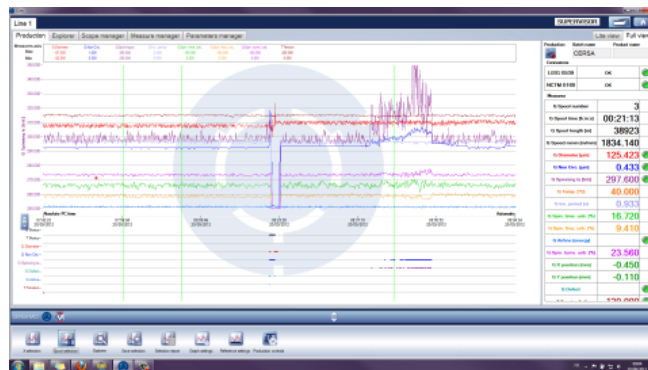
Line 1

SUPERVISOR

Production | Explorer | Scope manager | Measure manager | Parameters manager

Line view | Full view

Production | Batch number | Product name

OSRSA

Connections

LDDS 0508 | OK

NCTM 0188 | OK

Measures

1) Spool number | 3

1) Spool time [h:m:s] | 00:21:13

1) Spool length [m] | 38923

1) Speed meters [m/min] | 1834.140

1) Diameter [µm] | 125.423

1) Non Circ. [µm] | 0.433

1) Spinning [t/m] | 297.600

1) Fmax [%] | 40.000

1) ... period [s] | 0.933

1) ... [%] | 16.720

1) ... [%] | 9.410

1) Airline [mm/g] | 23.560

1) ... [%] | -0.450

1) Y position [mm] | -0.110

1) Defect |

| 120.000

Absolute PC time

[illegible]